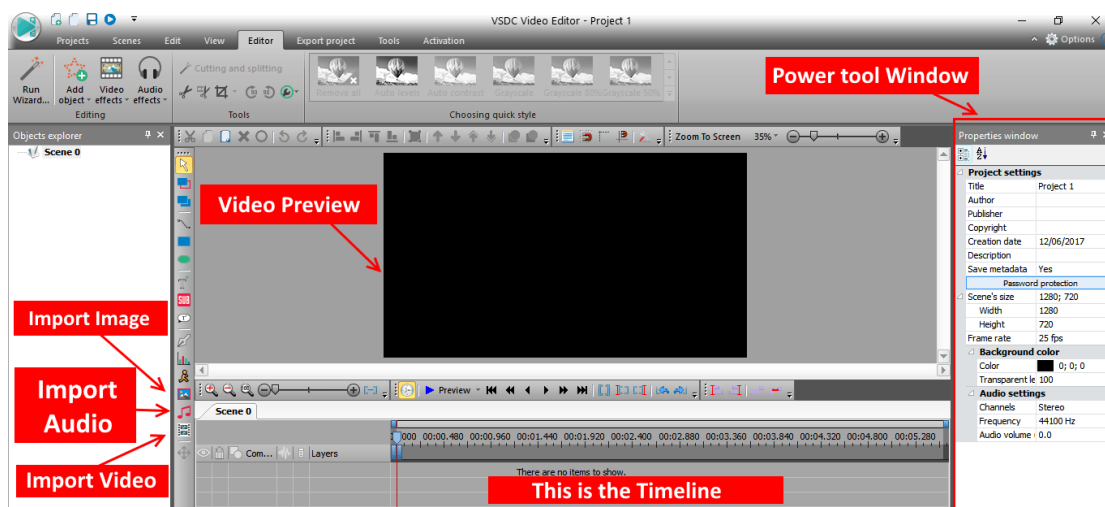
VSDC Video Editor - Project 1

Projects Scenes Edit View Editor Export project Tools Activation Options

Run Wizard... Add object Video effects Audio effects
Editing

Cutting and splitting
Tools

Remove all Auto levels Auto contrast Grayscale Grayscale 50% Grayscale 50%
Choosing quick style

Power tool Window

Objects explorer
Scene 0

Zoom To Screen 35%

Video Preview

Import Image

Import Audio

Import Video

Preview

Scene 0

Com... Layers

000 00:00.480 00:00.960 00:01.440 00:01.920 00:02.400 00:02.880 00:03.360 00:03.840 00:04.320 00:04.800 00:05.280

There are no items to show.

This is the Timeline

Properties window

| Project settings | |
|---|---|
| Title | Project 1 |
| Author | |
| Publisher | |
| Copyright | |
| Creation date | 12/06/2017 |
| Description | |
| Save metadata | Yes |
| Password protection | |
| Scene's size | 1280; 720 |
| Width | 1280 |
| Height | 720 |
| Frame rate | 25 fps |
| Background color | |
| Color | 0; 0; 0 |
| Transparent le | 100 |
| Audio settings | |
| Channels | Stereo |
| Frequency | 44100 Hz |
| Audio volume | 0.0 |